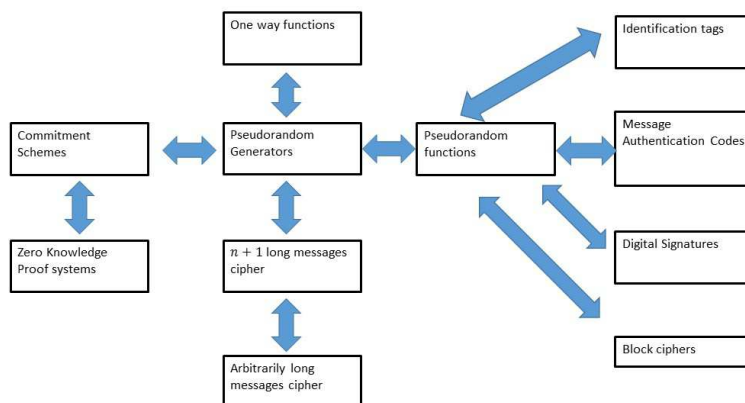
One way functions

Identification tags

Commitment Schemes

Pseudorandom Generators

Pseudorandom functions

Message Authentication Codes

Zero Knowledge Proof systems

$n+1$ long messages cipher

Digital Signatures

Arbitrarily long messages cipher

Block ciphers